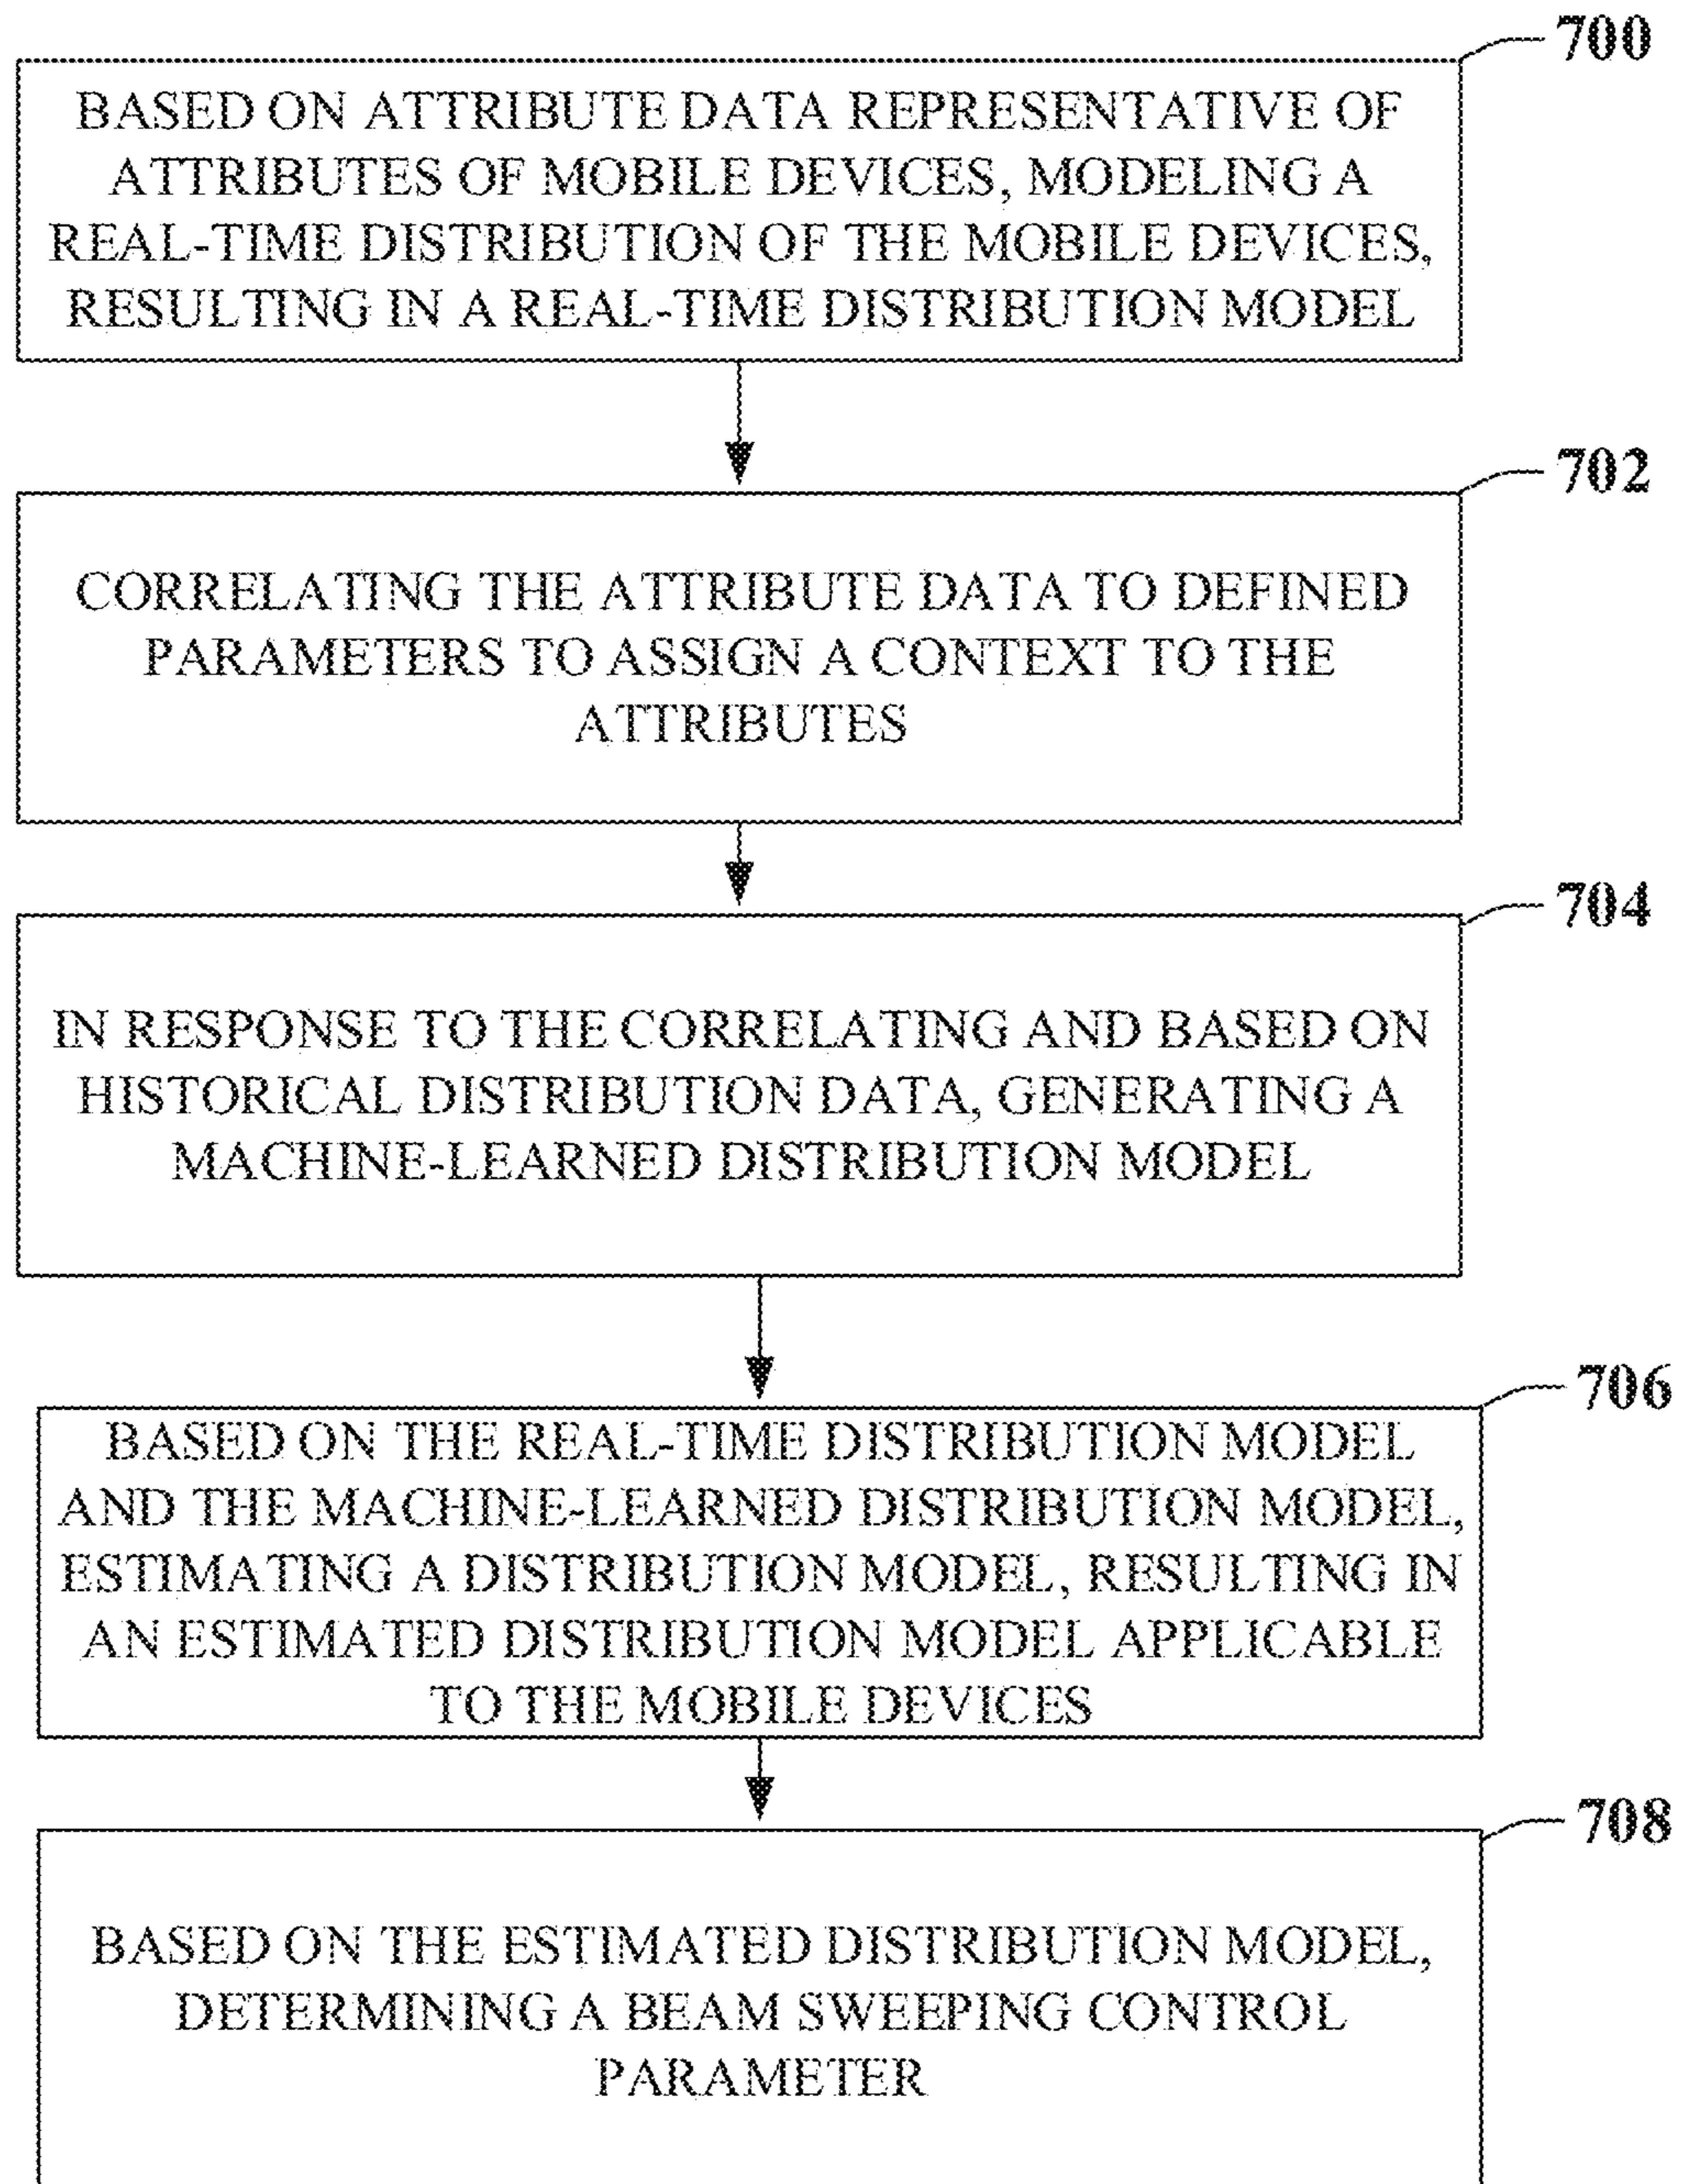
700

BASED ON ATTRIBUTE DATA REPRESENTATIVE OF ATTRIBUTES OF MOBILE DEVICES, MODELING A REAL-TIME DISTRIBUTION OF THE MOBILE DEVICES, RESULTING IN A REAL-TIME DISTRIBUTION MODEL

702

CORRELATING THE ATTRIBUTE DATA TO DEFINED PARAMETERS TO ASSIGN A CONTEXT TO THE ATTRIBUTES

704

IN RESPONSE TO THE CORRELATING AND BASED ON HISTORICAL DISTRIBUTION DATA, GENERATING A MACHINE-LEARNED DISTRIBUTION MODEL

706

BASED ON THE REAL-TIME DISTRIBUTION MODEL AND THE MACHINE-LEARNED DISTRIBUTION MODEL, ESTIMATING A DISTRIBUTION MODEL, RESULTING IN AN ESTIMATED DISTRIBUTION MODEL APPLICABLE TO THE MOBILE DEVICES

708

BASED ON THE ESTIMATED DISTRIBUTION MODEL, DETERMINING A BEAM SWEEPING CONTROL PARAMETER